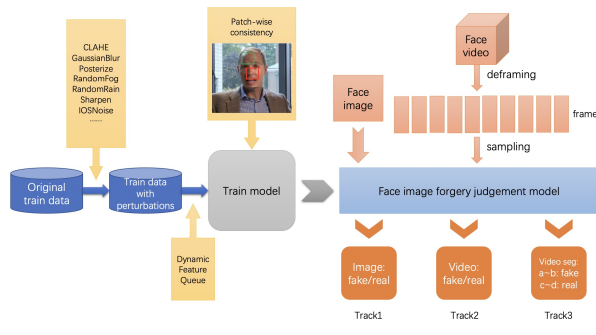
CLAHE
GaussianBlur
Posterize
RandomFog
RandomRain
Sharpen
IOSNoise
......

Patch-wise consistency

Face video

deframing

Face image

frame

sampling

Original train data

Train data with perturbations

Train model

Face image forgery judgement model

Dynamic Feature Queue

Image: fake/real

Video: fake/real

Video seg: a~b: fake c~d: real

Track1

Track2

Track3